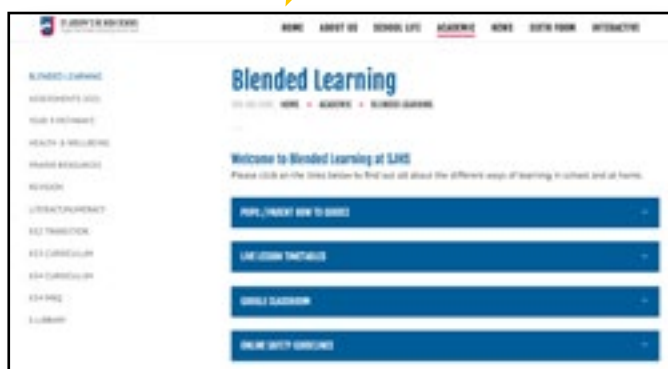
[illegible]

HOME ABOUT US SCHOOL LIFE ACADEMIC NEWS SIXTH FORM INTERACTIVE

BLENDED LEARNING
ASSESSMENTS 2021
YEAR 9 PATHWAYS
HEALTH & WELLBEING
PRAYER RESOURCES
REVISION
LITERACY/NUMERACY
KS2 TRANSITION
KS3 CURRICULUM
KS4 CURRICULUM
KS4 PREQ
E-LIBRARY

Blended Learning

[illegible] HOME » ACADEMIC » BLENDED LEARNING

Welcome to Blended Learning at SJHS

Please click on the links below to find out all about the different ways of learning in school and at home.

PUPIL / PARENT HOW TO GUIDES

LIVE LESSON TIMETABLES

GOOGLE CLASSROOM

ONLINE SAFETY GUIDELINES